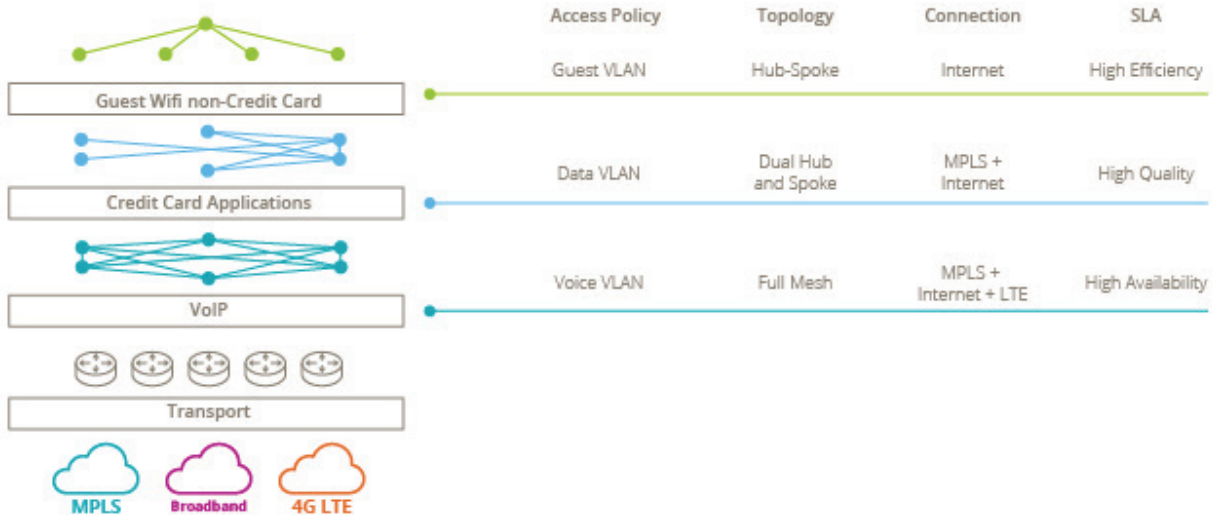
| | Access Policy | Topology | Connection | SLA |
|---|---|---|---|---|
| Guest Wifi non-Credit Card | Guest VLAN | Hub-Spoke | Internet | High Efficiency |
| Credit Card Applications | Data VLAN | Dual Hub and Spoke | MPLS + Internet | High Quality |
| VoIP | Voice VLAN | Full Mesh | MPLS + Internet + LTE | High Availability |

Transport

MPLS

Broadband

4G LTE